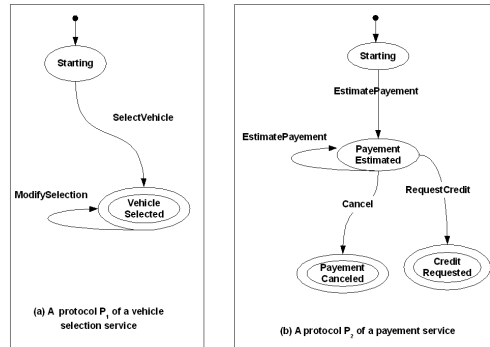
Starting

SelectVehicle

ModifySelection

Vehicle Selected

(a) A protocol $P_1$ of a vehicle selection service

Starting

EstimatePayement

EstimatePayement

Payement Estimated

Cancel

RequestCredit

Payement Canceled

Credit Requested

(b) A protocol $P_2$ of a payement service